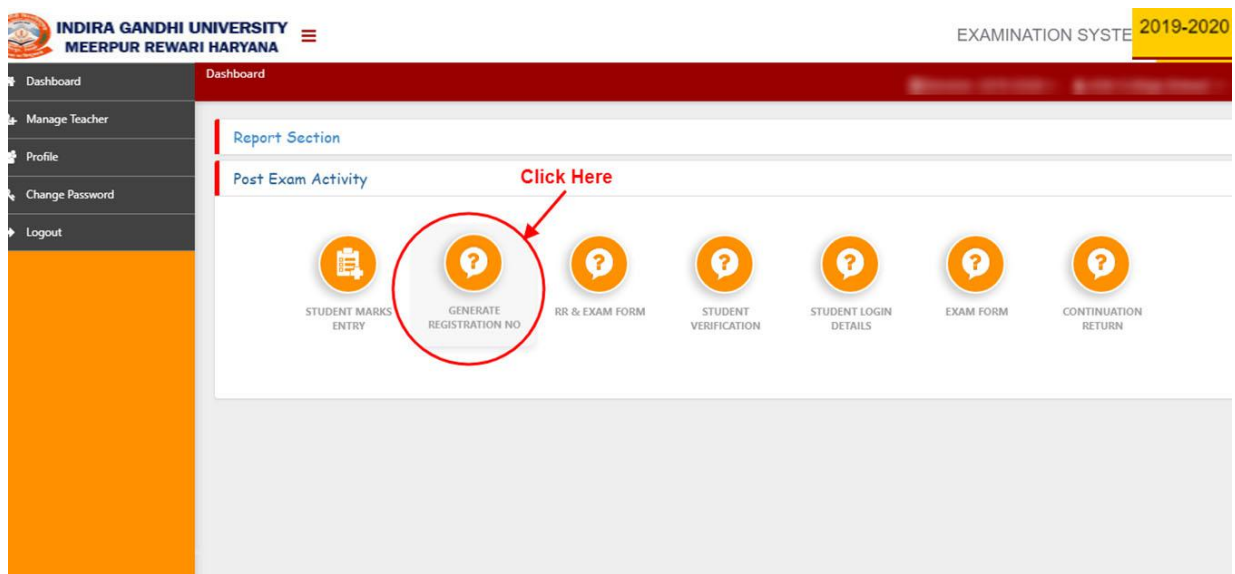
INDIRA GANDHI UNIVERSITY
MEERPUR REWARI HARYANA

EXAMINATION SYSTE 2019-2020

Dashboard
Manage Teacher
Profile
Change Password
Logout

Dashboard

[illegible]

Report Section

Post Exam Activity

Click Here

STUDENT MARKS ENTRY

GENERATE REGISTRATION NO

RR & EXAM FORM

STUDENT VERIFICATION

STUDENT LOGIN DETAILS

EXAM FORM

CONTINUATION RETURN